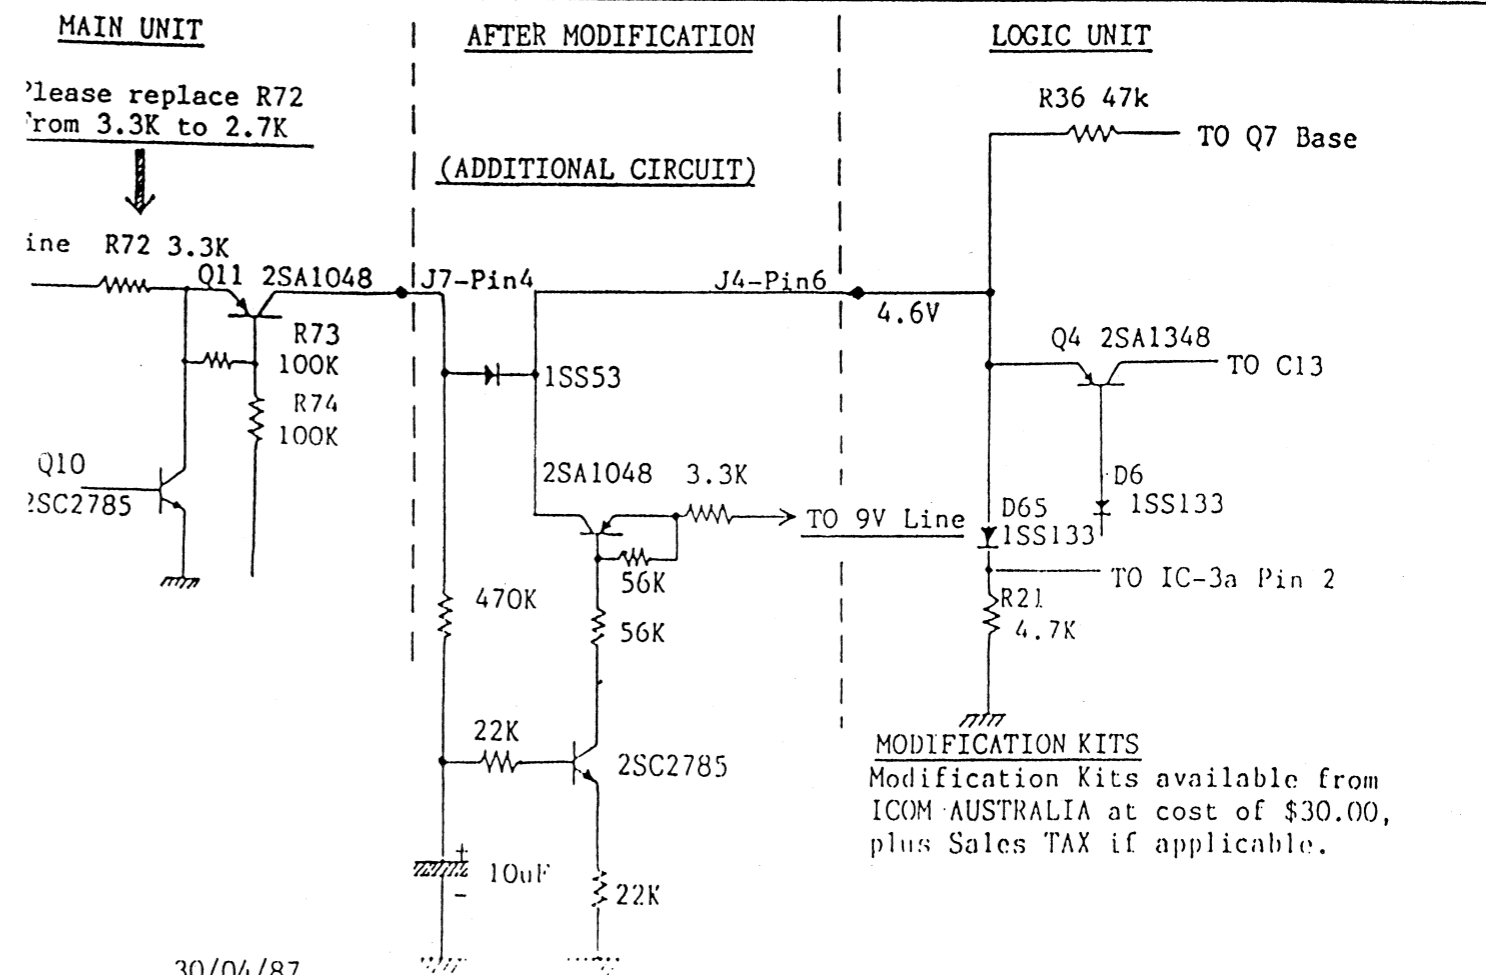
MAIN UNIT

AFTER MODIFICATION

LOGIC UNIT

'lease replace R72 'rom 3.3K to 2.7K

(ADDITIONAL CIRCUIT)

R36 47k

TO Q7 Base

ine R72 3.3K

Q11 2SA1048

J7-Pin4

J4-Pin6

4.6V

R73 100K

R74 100K

1SS53

Q4 2SA1348

TO C13

Q10 2SC2785

2SA1048

3.3K

TO 9V Line

D65 1SS133

D6 1SS133

56K

TO IC-3a Pin 2

470K

56K

R21 4.7K

22K

2SC2785

MODIFICATION KITS
Modification Kits available from ICOM AUSTRALIA at cost of $30.00, plus Sales TAX if applicable.

+

10uF

-

22K

30/04/87